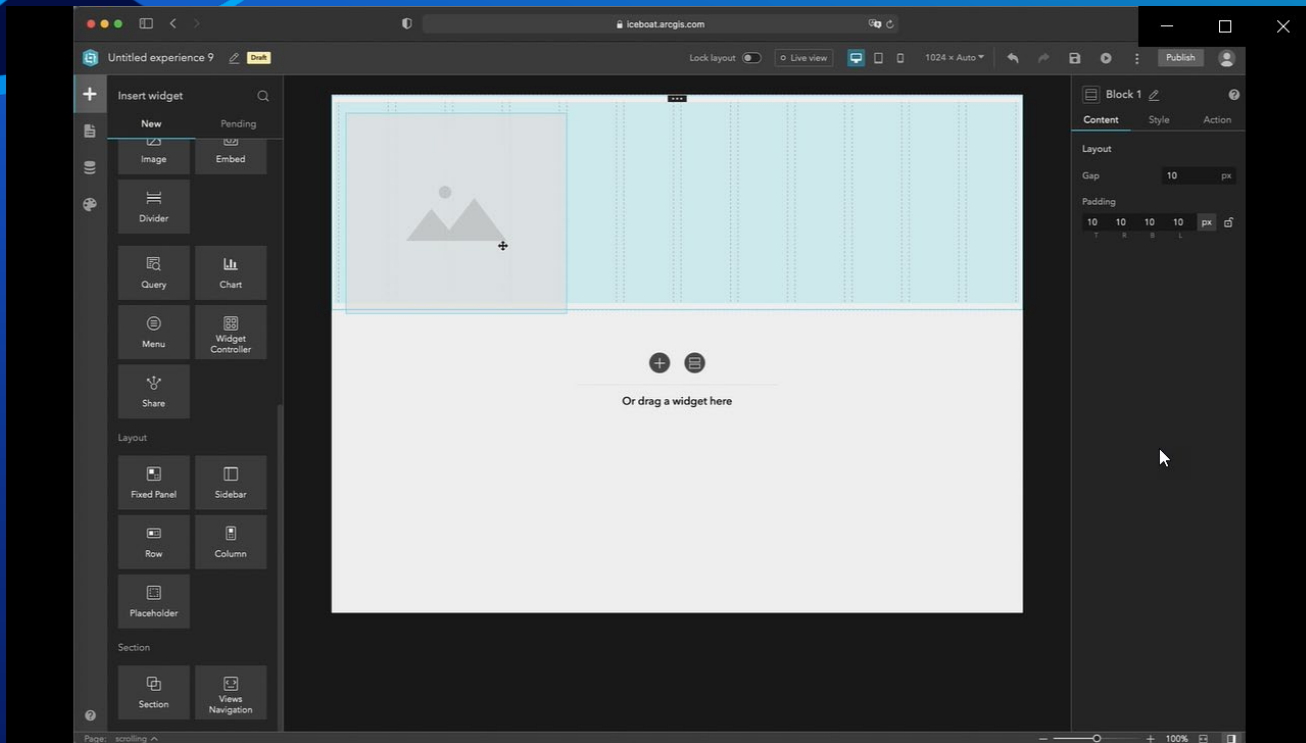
iceboat.arcgis.com

Untitled experience 9 Draft

Lock layout
Live view
1024 × Auto
Publish

Insert widget
New
Pending
Image
Embed
Divider
Query
Chart
Menu
Widget Controller
Share
Layout
Fixed Panel
Sidebar
Row
Column
Placeholder
Section
Section
Views Navigation

Or drag a widget here

Block 1
Content
Style
Action
Layout
Gap
10 px
Padding
10 10 10 10 px
T R B L

Page: scrolling
100%